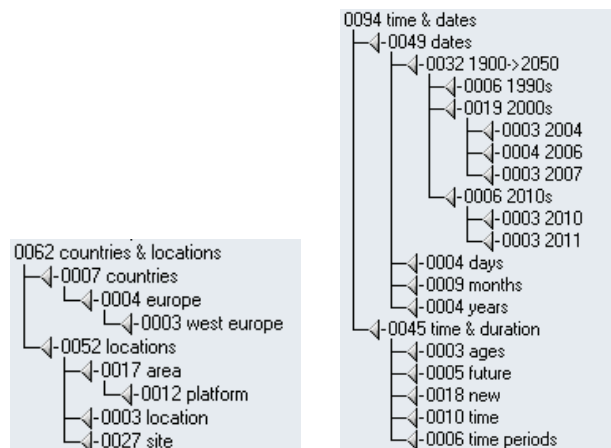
0062 countries & locations
-0007 countries
-0004 europe
-0003 west europe
-0052 locations
-0017 area
-0012 platform
-0003 location
-0027 site

0094 time & dates
-0049 dates
-0032 1900->2050
-0006 1990s
-0019 2000s
-0003 2004
-0004 2006
-0003 2007
-0006 2010s
-0003 2010
-0003 2011
-0004 days
-0009 months
-0004 years
-0045 time & duration
-0003 ages
-0005 future
-0018 new
-0010 time
-0006 time periods